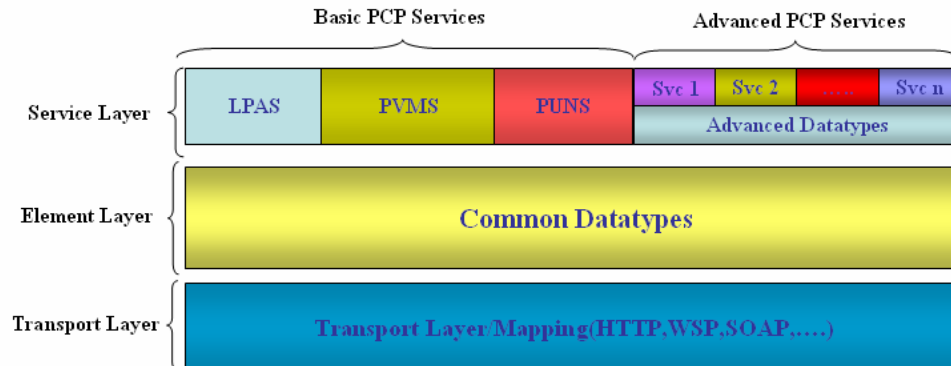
Basic PCP Services

Advanced PCP Services

Service Layer

LPAS

PVMS

PUNS

Svc 1

Svc 2

.....

Svc n

Advanced Datatypes

Element Layer

Common Datatypes

Transport Layer

Transport Layer/Mapping(HTTP,WSP,SOAP,....)